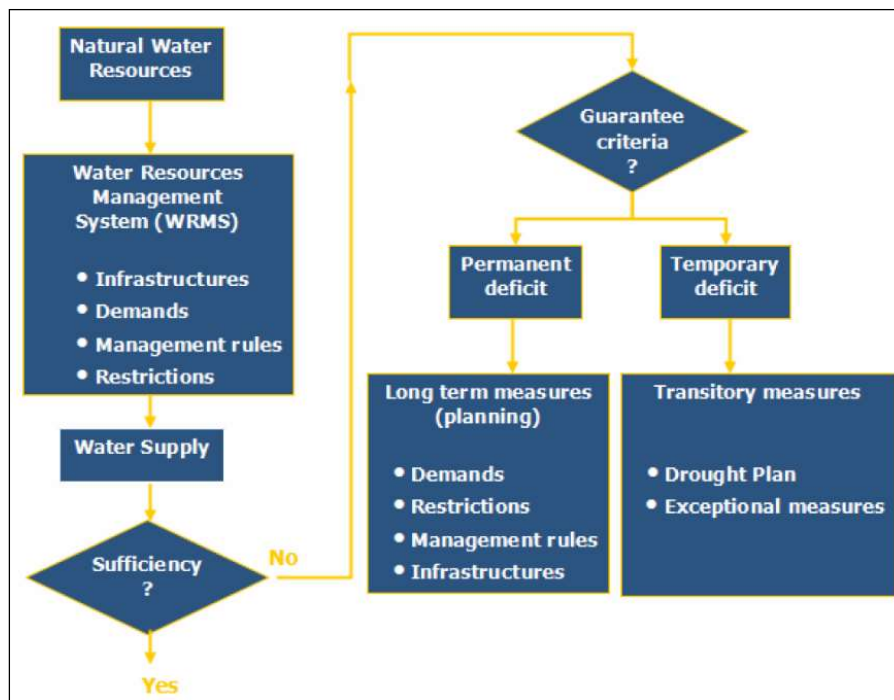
Natural Water Resources

Water Resources Management System (WRMS)

• Infrastructures
• Demands
• Management rules
• Restrictions

Water Supply

Sufficiency ?

No

Yes

Guarantee criteria ?

Permanent deficit

Temporary deficit

Long term measures (planning)

• Demands
• Restrictions
• Management rules
• Infrastructures

Transitory measures

• Drought Plan
• Exceptional measures